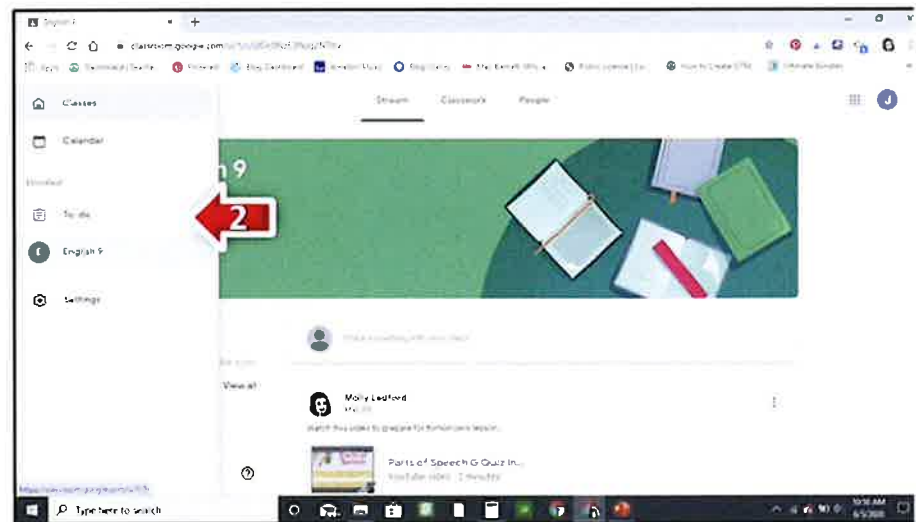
English 9

classroom.google.com

Classes

Calendar

Enrolled

To-do

English 9

Settings

2

Stream

Classwork

People

n 9

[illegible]

View all

Molly Ledford

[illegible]

Watch this video to prepare for tomorrow's lesson.

Parts of Speech & Quiz In...

YouTube video · 2 minutes

Type here to search

10:16 AM